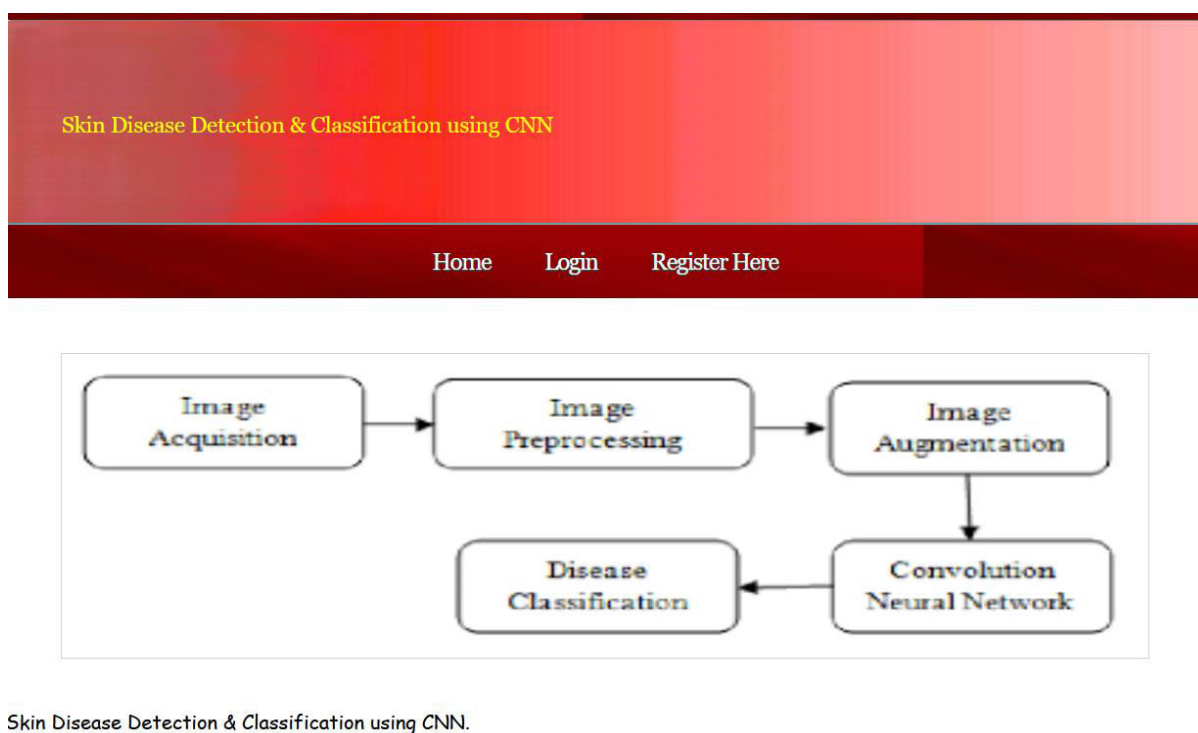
Skin Disease Detection & Classification using CNN

Home Login Register Here

Image Acquisition

Image Preprocessing

Image Augmentation

Convolution Neural Network

Disease Classification

Skin Disease Detection & Classification using CNN.